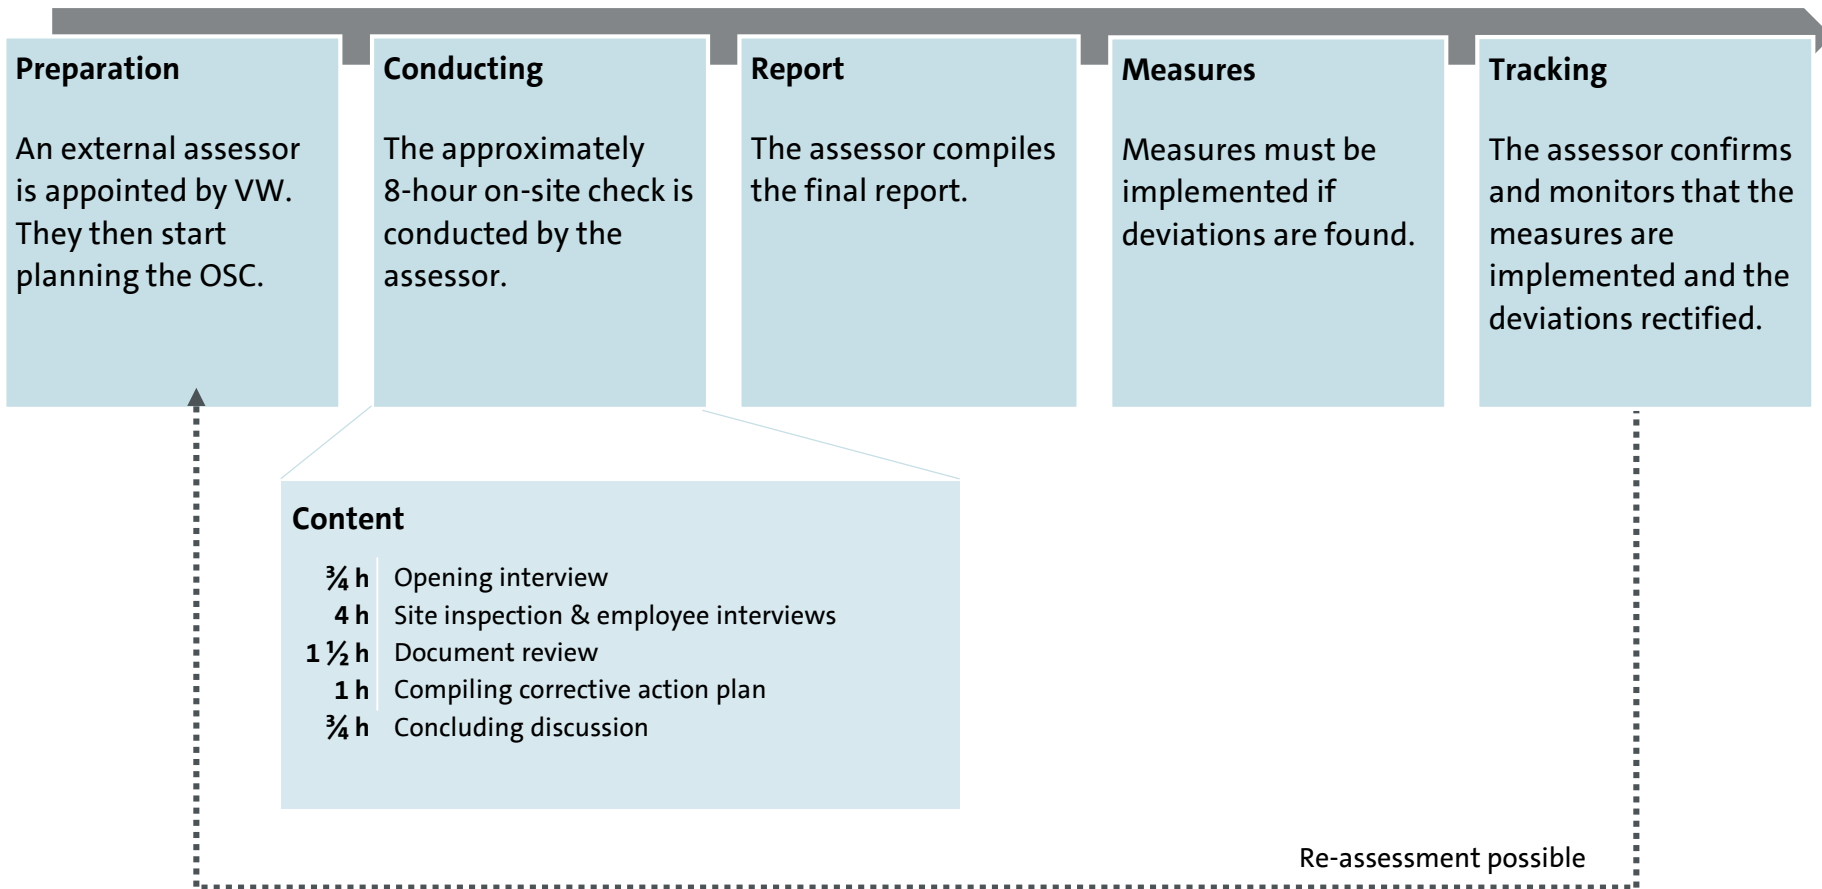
Preparation

An external assessor is appointed by VW. They then start planning the OSC.

Conducting

The approximately 8-hour on-site check is conducted by the assessor.

Report

The assessor compiles the final report.

Measures

Measures must be implemented if deviations are found.

Tracking

The assessor confirms and monitors that the measures are implemented and the deviations rectified.

Content

| | |
|---|---|
| ¾ h | Opening interview |
| 4 h | Site inspection & employee interviews |
| 1 ½ h | Document review |
| 1 h | Compiling corrective action plan |
| ¾ h | Concluding discussion |

Re-assessment possible